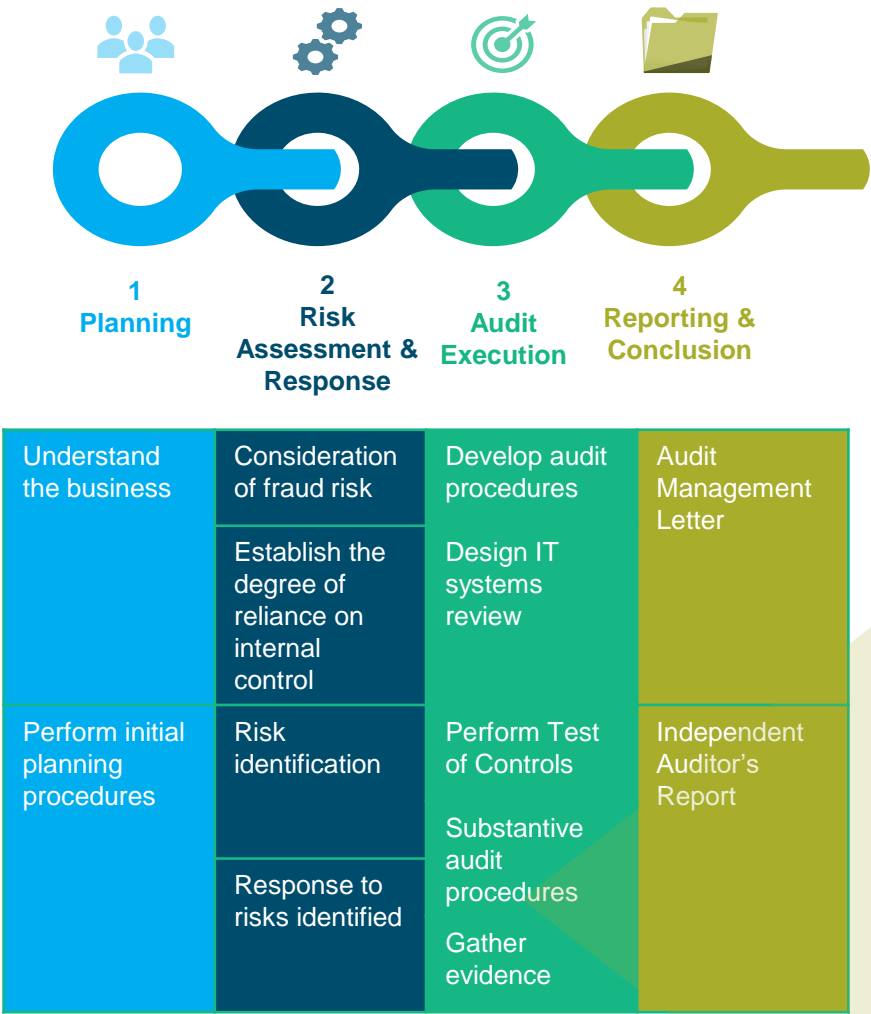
1
Planning

2
Risk Assessment & Response

3
Audit Execution

4
Reporting & Conclusion

| Planning | Risk Assessment & Response | Audit Execution | Reporting & Conclusion |
|---|---|---|---|
| Understand the business | Consideration of fraud risk | Develop audit procedures | Audit Management Letter |
| | Establish the degree of reliance on internal control | Design IT systems review | |
| Perform initial planning procedures | Risk identification | Perform Test of Controls | Independent Auditor's Report |
| | Response to risks identified | Substantive audit procedures | |
| | | Gather evidence | |